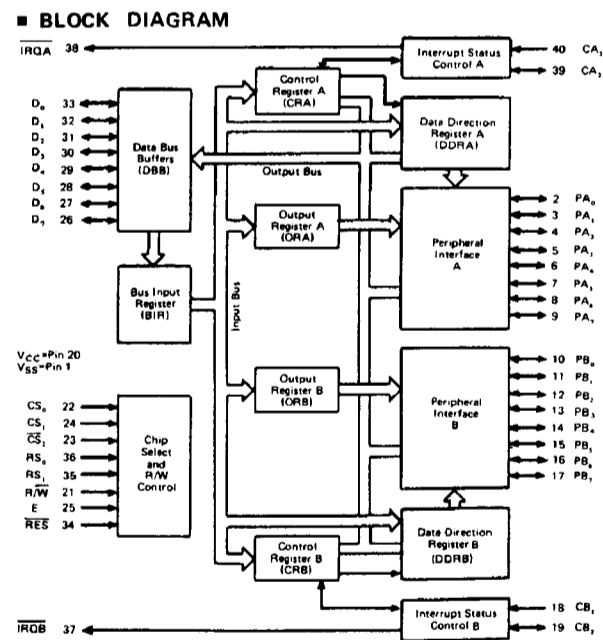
■ BLOCK DIAGRAM

$\overline{IRQA}$ 38

Interrupt Status Control A

40 $CA_1$

39 $CA_2$

Control Register A (CRA)

Data Direction Register A (DDRA)

$D_0$ 33
$D_1$ 32
$D_2$ 31
$D_3$ 30
$D_4$ 29
$D_5$ 28
$D_6$ 27
$D_7$ 26

Data Bus Buffers (DBB)

Output Bus

Output Register A (ORA)

Peripheral Interface A

2 $PA_0$
3 $PA_1$
4 $PA_2$
5 $PA_3$
6 $PA_4$
7 $PA_5$
8 $PA_6$
9 $PA_7$

Bus Input Register (BIR)

Input Bus

$V_{CC}$=Pin 20
$V_{SS}$=Pin 1

Output Register B (ORB)

Peripheral Interface B

10 $PB_0$
11 $PB_1$
12 $PB_2$
13 $PB_3$
14 $PB_4$
15 $PB_5$
16 $PB_6$
17 $PB_7$

$CS_0$ 22
$CS_1$ 24
$\overline{CS_2}$ 23
$RS_0$ 36
$RS_1$ 35
$R/\overline{W}$ 21
E 25
$\overline{RES}$ 34

Chip Select and R/W Control

Data Direction Register B (DDRB)

Control Register B (CRB)

Interrupt Status Control B

18 $CB_1$

19 $CB_2$

$\overline{IRQB}$ 37